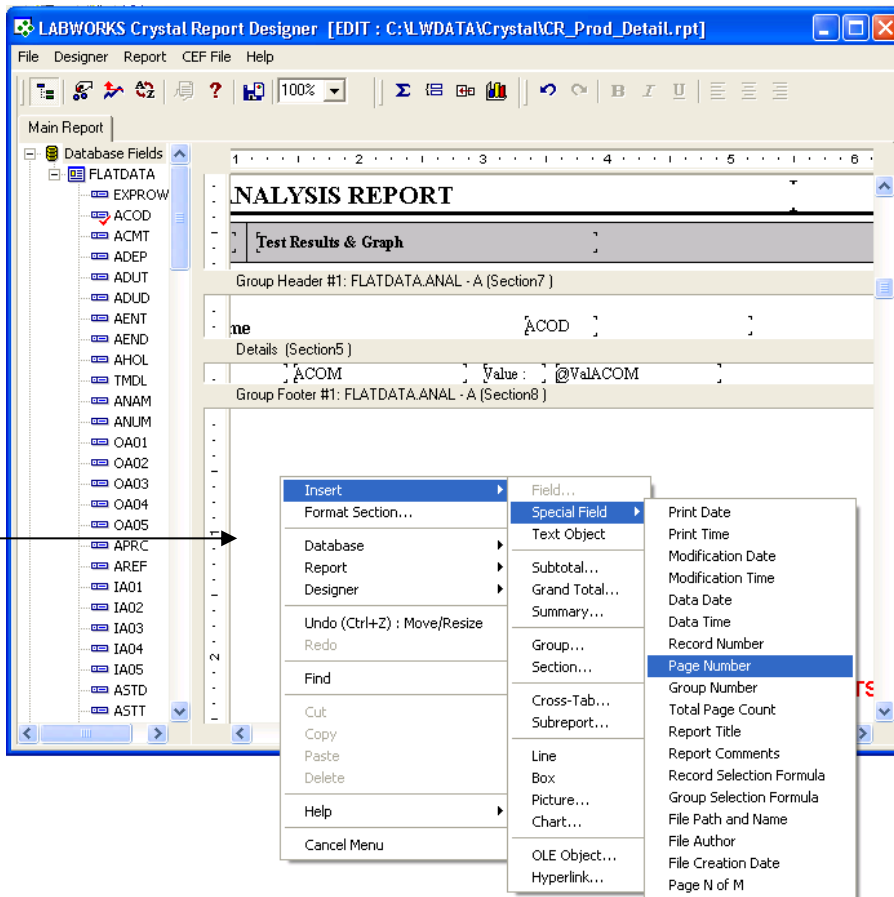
LABWORKS Crystal Report Designer [EDIT : C:\LWDATA\Crystal\CR_Prod_Detail.rpt]

File Designer Report CEF File Help

100%

Main Report

Database Fields
FLATDATA
EXPROW
ACOD
ACMT
ADEP
ADUT
ADUD
AENT
AEND
AHOL
TMDL
ANAM
ANUM
OA01
OA02
OA03
OA04
OA05
APRC
AREF
IA01
IA02
IA03
IA04
IA05
ASTD
ASTT

NALYSIS REPORT

Test Results & Graph

Group Header #1: FLATDATA.ANAL - A (Section7 )

me

ACOD

Details (Section5 )

ACOM Value : @ValACOM

Group Footer #1: FLATDATA.ANAL - A (Section8 )

Insert
Format Section...
Database
Report
Designer
Undo (Ctrl+Z) : Move/Resize
Redo
Find
Cut
Copy
Paste
Delete
Help
Cancel Menu

Field...
Special Field
Text Object
Subtotal...
Grand Total...
Summary...
Group...
Section...
Cross-Tab...
Subreport...
Line
Box
Picture...
Chart...
OLE Object...
Hyperlink...

Print Date
Print Time
Modification Date
Modification Time
Data Date
Data Time
Record Number
Page Number
Group Number
Total Page Count
Report Title
Report Comments
Record Selection Formula
Group Selection Formula
File Path and Name
File Author
File Creation Date
Page N of M